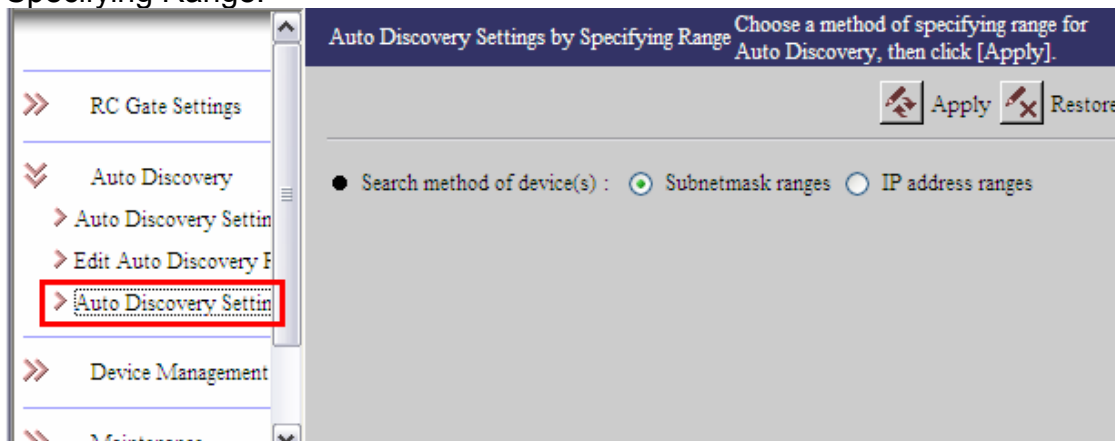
Specifying Range.

RC Gate Settings

Auto Discovery

Auto Discovery Settin

Edit Auto Discovery F

Auto Discovery Settin

Device Management

Maintenance

Auto Discovery Settings by Specifying Range

Choose a method of specifying range for Auto Discovery, then click [Apply].

Apply

Restore

● Search method of device(s) : Subnetmask ranges IP address ranges